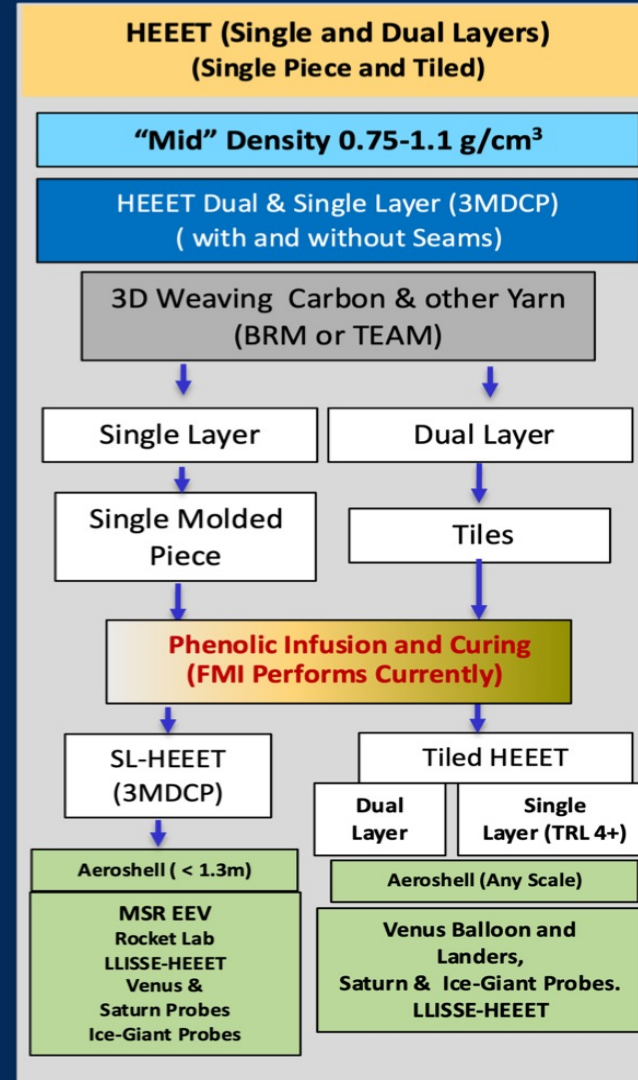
HEEET (Single and Dual Layers)
(Single Piece and Tiled)

"Mid" Density 0.75-1.1 g/cm$^3$

HEEET Dual & Single Layer (3MDCP)
( with and without Seams)

3D Weaving Carbon & other Yarn
(BRM or TEAM)

Single Layer

Dual Layer

Single Molded Piece

Tiles

Phenolic Infusion and Curing
(FMI Performs Currently)

SL-HEEET
(3MDCP)

Tiled HEEET

Dual Layer

Single Layer (TRL 4+)

Aeroshell ( < 1.3m)

Aeroshell (Any Scale)

MSR EEV
Rocket Lab
LLISSE-HEEET
Venus &
Saturn Probes
Ice-Giant Probes

Venus Balloon and Landers,
Saturn & Ice-Giant Probes.
LLISSE-HEEET